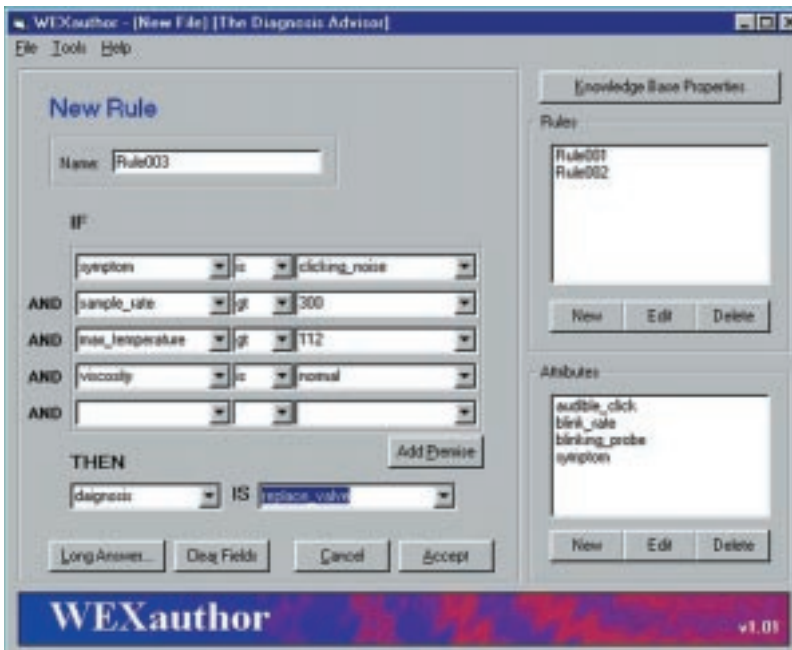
WEXauthor - [New File] [The Diagnosis Advisor]

File Tools Help

New Rule

Name: Rule003

IF

symptom | is | clicking_noise

AND sample_rate | gt | 300

AND max_temperature | gt | T12

AND viscosity | is | normal

AND

Add Premise

THEN

daignosis IS replace_valve

Long Answer... Clear Fields Cancel Accept

Knowledge Base Properties

Rules

Rule001
Rule002

New Edit Delete

Attributes

audible_click
blink_rate
blinking_probe
symptom

New Edit Delete

WEXauthor

v1.01